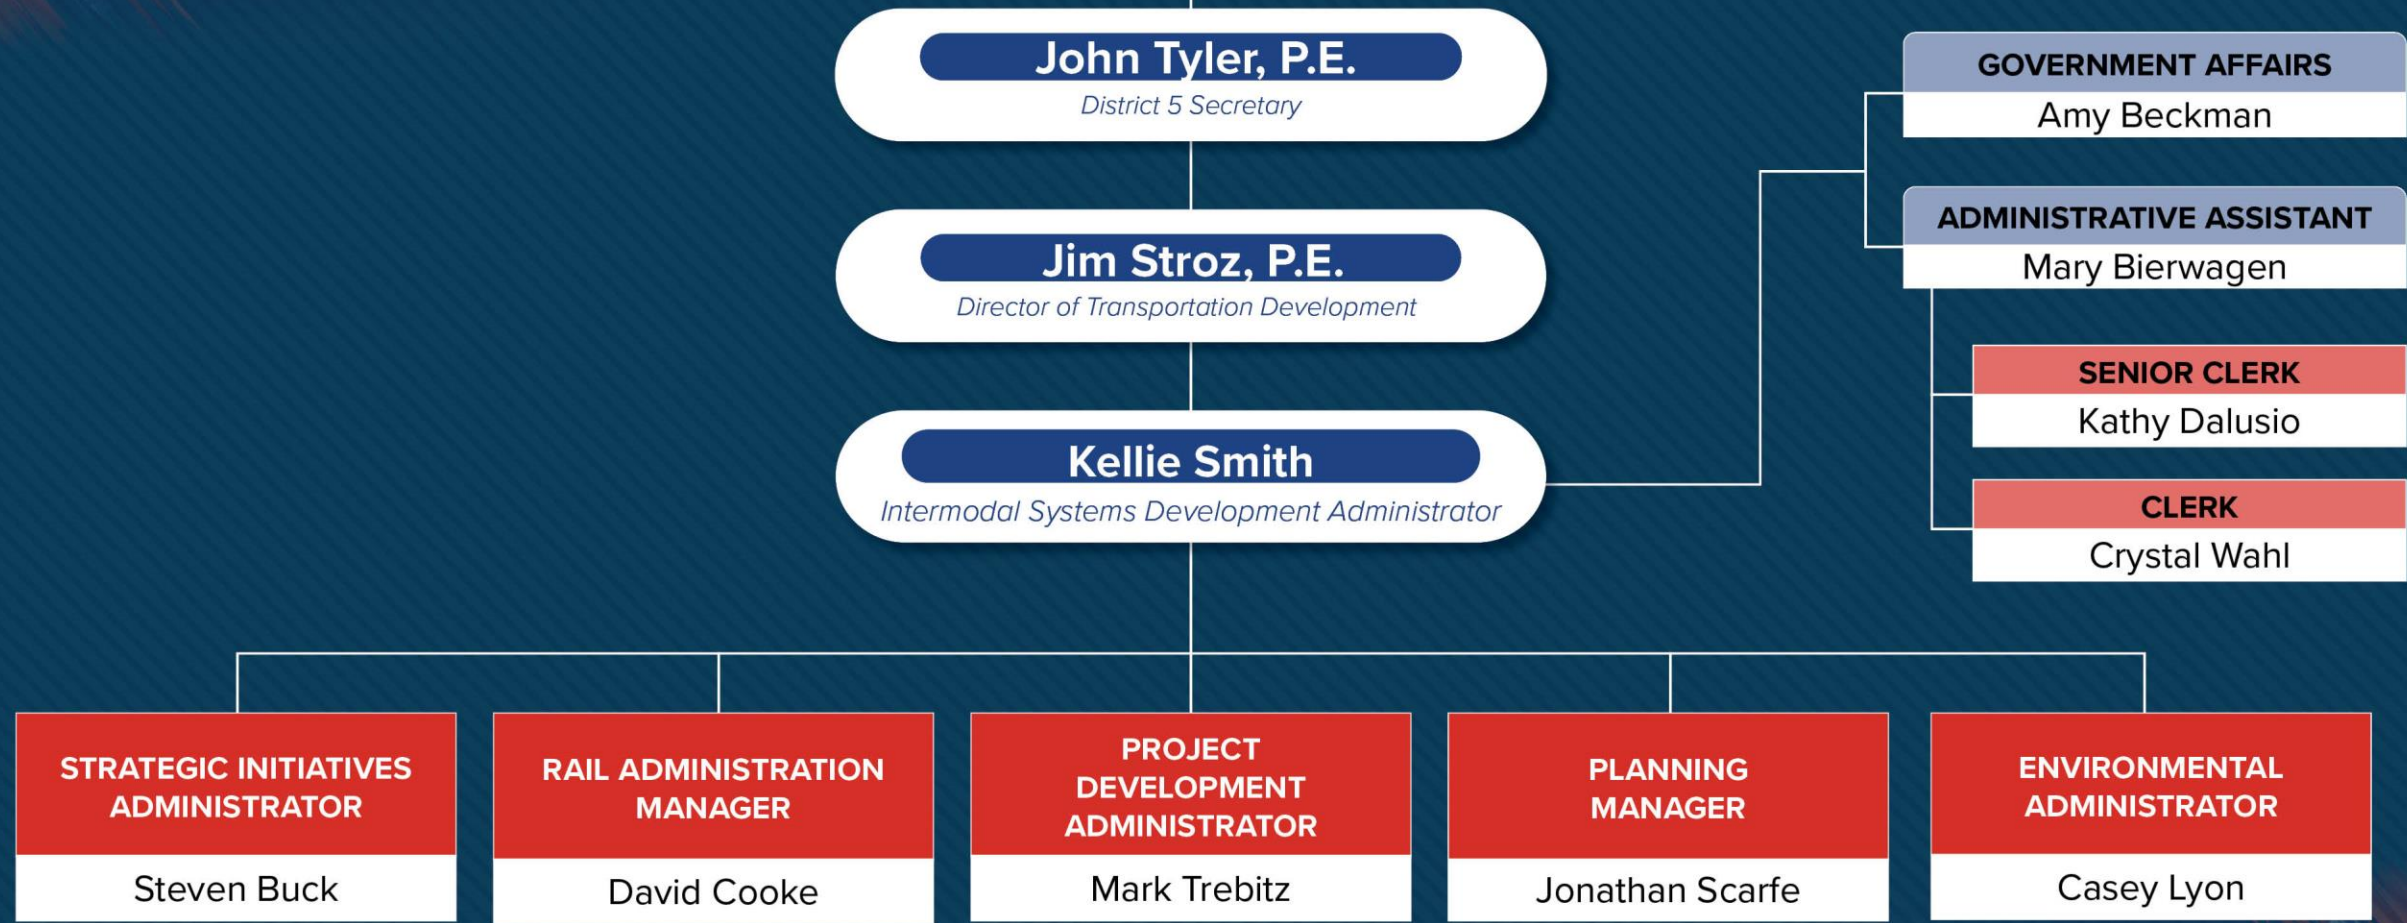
John Tyler, P.E.
District 5 Secretary

Jim Stroz, P.E.
Director of Transportation Development

Kellie Smith
Intermodal Systems Development Administrator

GOVERNMENT AFFAIRS
Amy Beckman

ADMINISTRATIVE ASSISTANT
Mary Bierwagen

SENIOR CLERK
Kathy Dalusio

CLERK
Crystal Wahl

STRATEGIC INITIATIVES ADMINISTRATOR
Steven Buck

RAIL ADMINISTRATION MANAGER
David Cooke

PROJECT DEVELOPMENT ADMINISTRATOR
Mark Trebitz

PLANNING MANAGER
Jonathan Scarfe

ENVIRONMENTAL ADMINISTRATOR
Casey Lyon